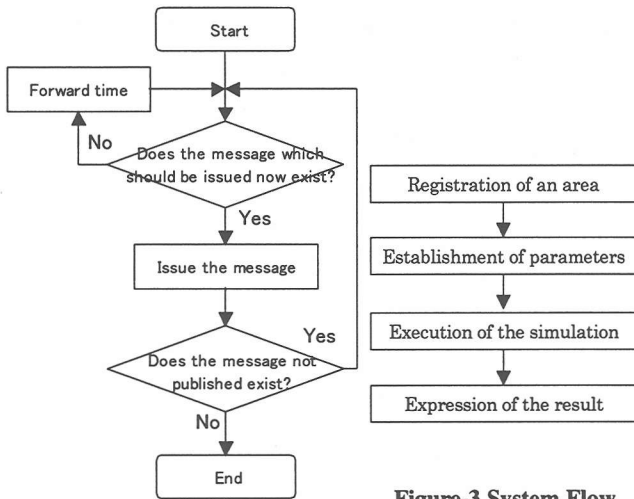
Start

Forward time

No

Does the message which should be issued now exist?

Yes

Issue the message

Yes

Does the message not published exist?

No

End

Registration of an area

Establishment of parameters

Execution of the simulation

Expression of the result

Figure 3 System Flow